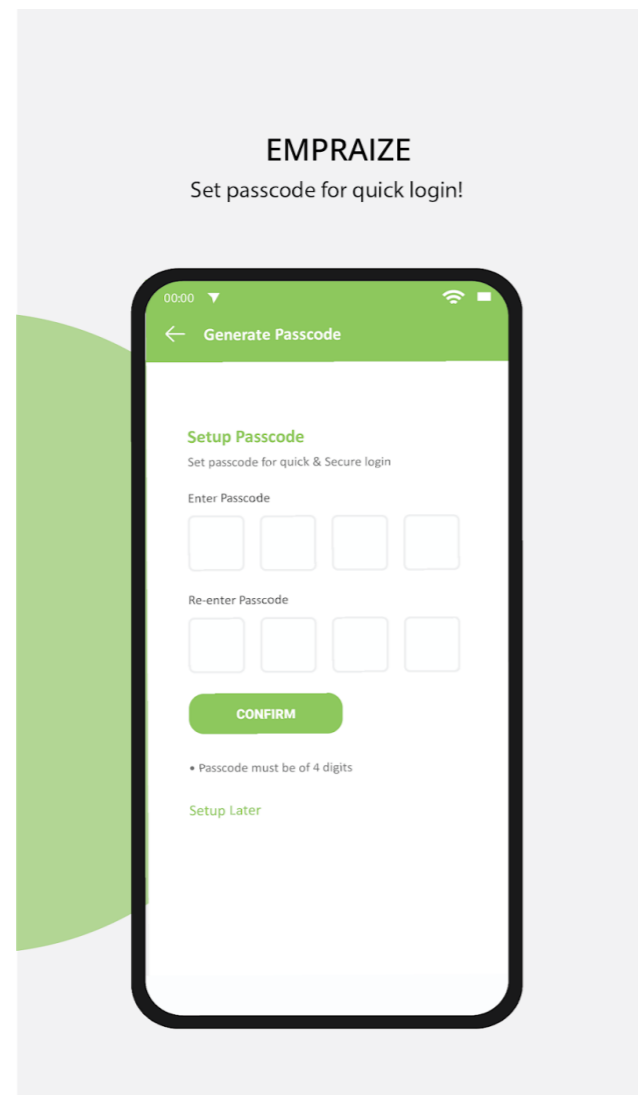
EMPRAIZE
Set passcode for quick login!

00:00

Generate Passcode

Setup Passcode
Set passcode for quick & Secure login

Enter Passcode

Re-enter Passcode

CONFIRM

• Passcode must be of 4 digits

Setup Later